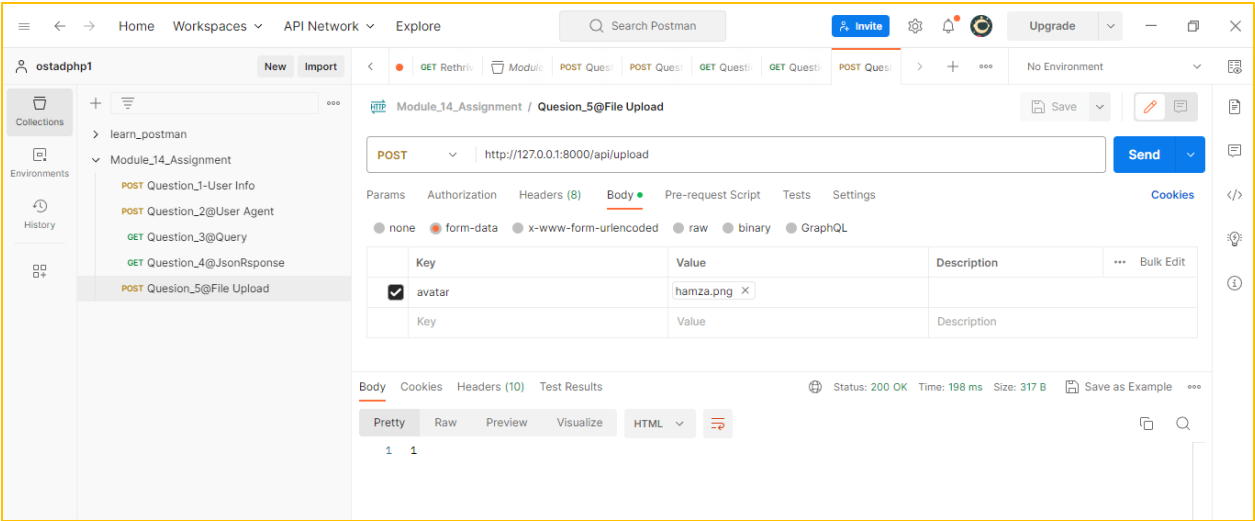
Home Workspaces API Network Explore

Search Postman

Invite Upgrade

ostadphp1 New Import

Collections
Environments
History

learn_postman
Module_14_Assignment
POST Question_1-User Info
POST Question_2@User Agent
GET Question_3@Query
GET Question_4@JsonRsponse
POST Quesion_5@File Upload

GET Rethriv | Module | POST Quest | POST Quest | GET Questi | GET Questi | POST Quest

No Environment

Module_14_Assignment / Quesion_5@File Upload

Save

POST http://127.0.0.1:8000/api/upload

Send

Params Authorization Headers (8) Body Pre-request Script Tests Settings Cookies

none form-data x-www-form-urlencoded raw binary GraphQL

| | Key | Value | Description | Bulk Edit |
|---|---|---|---|---|
| ☑ | avatar | hamza.png × | | |
| | Key | Value | Description | |

Body Cookies Headers (10) Test Results Status: 200 OK Time: 198 ms Size: 317 B Save as Example

Pretty Raw Preview Visualize HTML

1 1